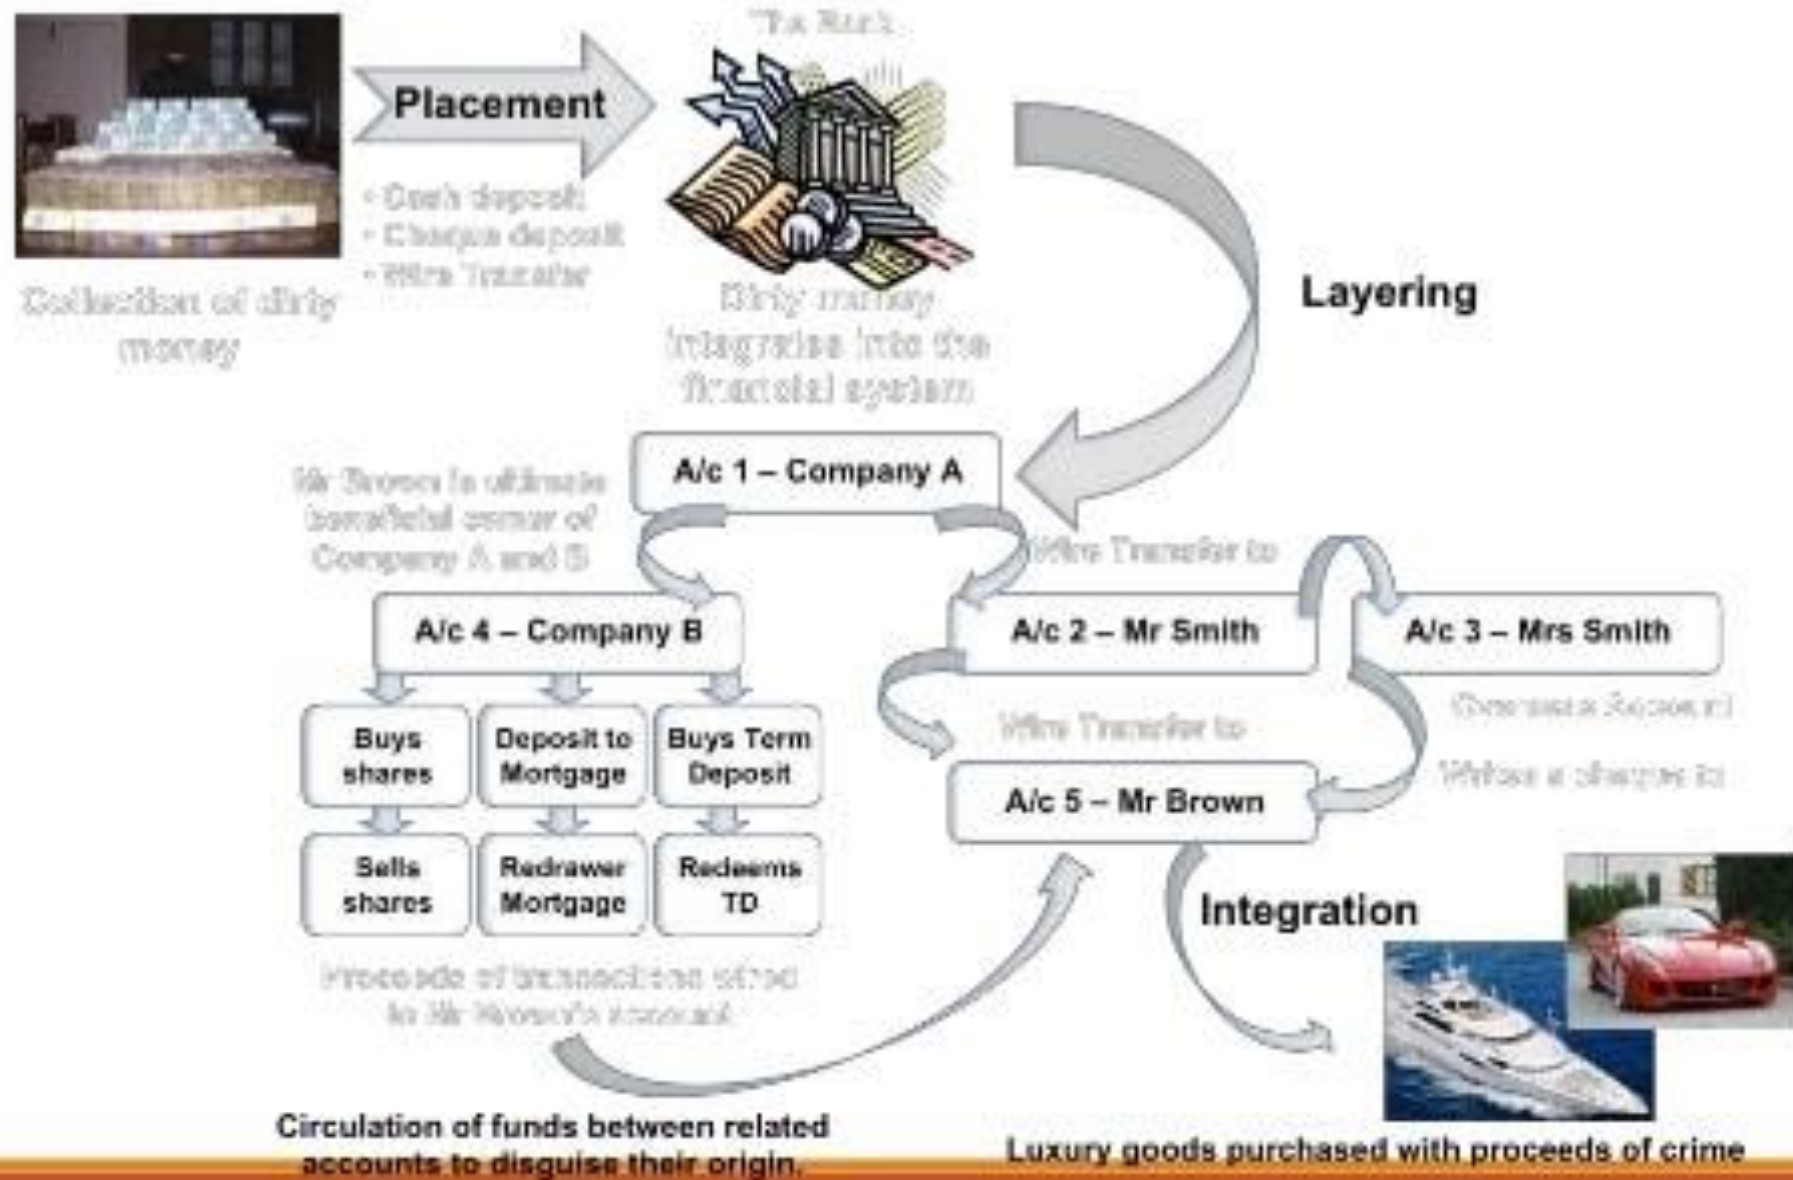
The Bank

Placement

- Cash deposit
- Cheque deposit
- Wire Transfer

Collection of dirty money

Dirty money integrates into the financial system

Layering

A/c 1 – Company A

Mr Brown is ultimate beneficial owner of Company A and B

Wire Transfer to

A/c 4 – Company B

A/c 2 – Mr Smith

A/c 3 – Mrs Smith

(Overseas Account)

Wire Transfer to

Writes a cheque to

A/c 5 – Mr Brown

| Buys shares | Deposit to Mortgage | Buys Term Deposit |
|---|---|---|
| Sells shares | Redrawer Mortgage | Redeems TD |

Proceeds of transactions wired to Mr Brown's account

Integration

Circulation of funds between related accounts to disguise their origin.

Luxury goods purchased with proceeds of crime